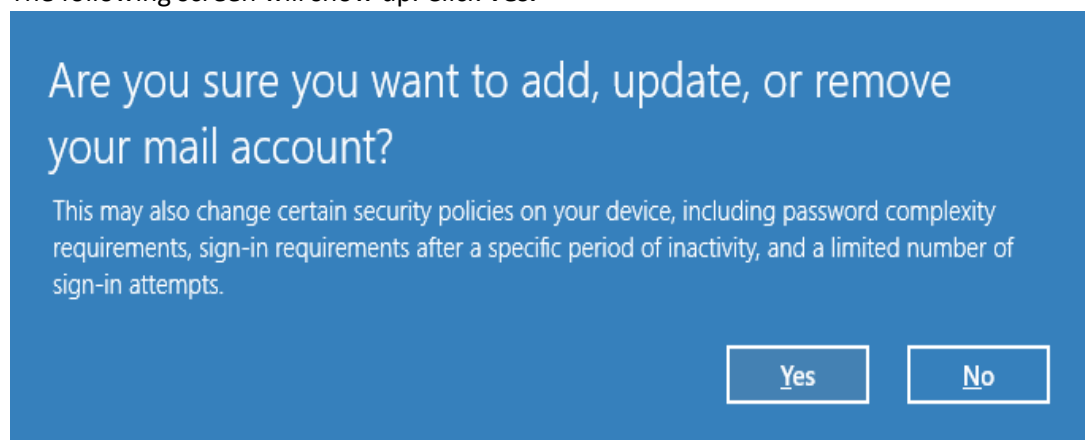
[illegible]

Are you sure you want to add, update, or remove your mail account?

This may also change certain security policies on your device, including password complexity requirements, sign-in requirements after a specific period of inactivity, and a limited number of sign-in attempts.

Yes

No